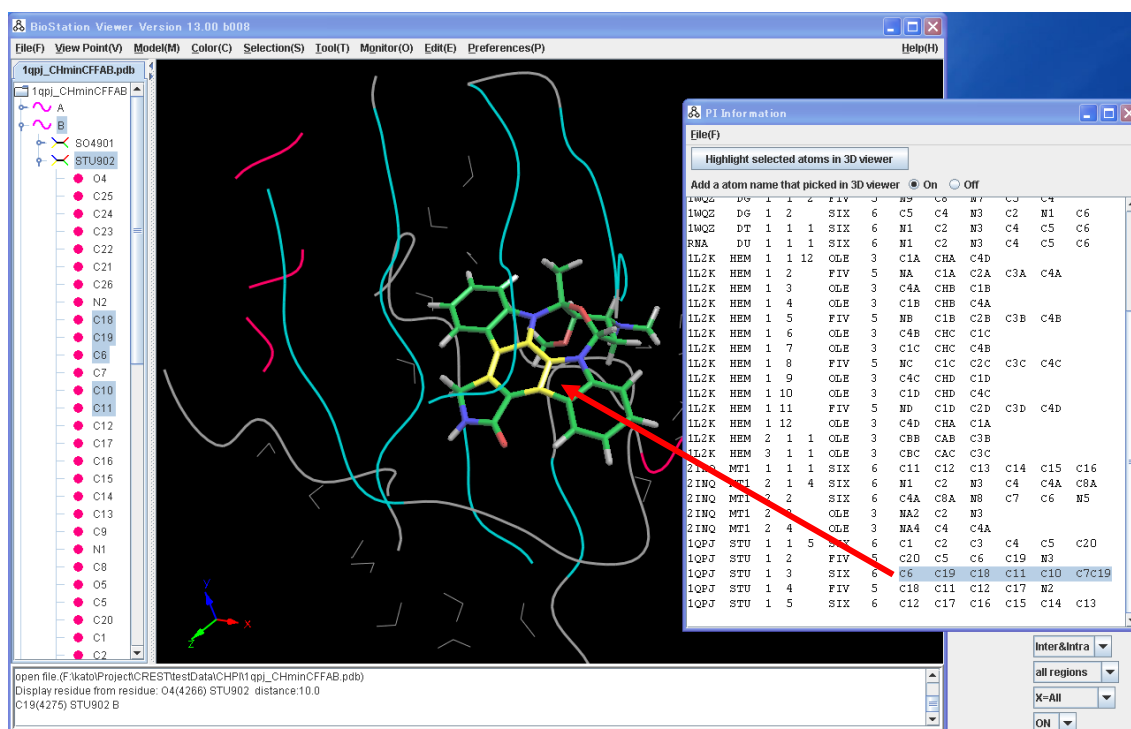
BioStation Viewer Version 13.00 b008

File(F) View Point(V) Model(M) Color(C) Selection(S) Tool(T) Monitor(O) Edit(E) Preferences(P) Help(H)

1qpj_CHminCFFAB.pdb

1qpj_CHminCFFAB
A
B
SO4901
STU902
O4
C25
C24
C23
C22
C21
C26
N2
C18
C19
C6
C7
C10
C11
C12
C17
C16
C15
C14
C13
C9
N1
C8
O5
C5
C20
C1
C2

PI Information

File(F)

Highlight selected atoms in 3D viewer

Add a atom name that picked in 3D viewer On Off

| | | | | | | | | | | | | | | |
|---|---|---|---|---|---|---|---|---|---|---|---|---|---|---|
| 1WQZ | DG | 1 | 1 | 2 | FIV | 5 | N9 | C8 | N7 | C5 | C4 | | | |
| 1WQZ | DG | 1 | 2 | | SIX | 6 | C5 | C4 | N3 | C2 | N1 | C6 | | |
| 1WQZ | DT | 1 | 1 | 1 | SIX | 6 | N1 | C2 | N3 | C4 | C5 | C6 | | |
| RNA | DU | 1 | 1 | 1 | SIX | 6 | N1 | C2 | N3 | C4 | C5 | C6 | | |
| 1L2K | HEM | 1 | 1 | 12 | OLE | 3 | C1A | CHA | C4D | | | | | |
| 1L2K | HEM | 1 | 2 | | FIV | 5 | NA | C1A | C2A | C3A | C4A | | | |
| 1L2K | HEM | 1 | 3 | | OLE | 3 | C4A | CHB | C1B | | | | | |
| 1L2K | HEM | 1 | 4 | | OLE | 3 | C1B | CHB | C4A | | | | | |
| 1L2K | HEM | 1 | 5 | | FIV | 5 | NB | C1B | C2B | C3B | C4B | | | |
| 1L2K | HEM | 1 | 6 | | OLE | 3 | C4B | CHC | C1C | | | | | |
| 1L2K | HEM | 1 | 7 | | OLE | 3 | C1C | CHC | C4B | | | | | |
| 1L2K | HEM | 1 | 8 | | FIV | 5 | NC | C1C | C2C | C3C | C4C | | | |
| 1L2K | HEM | 1 | 9 | | OLE | 3 | C4C | CHD | C1D | | | | | |
| 1L2K | HEM | 1 | 10 | | OLE | 3 | C1D | CHD | C4C | | | | | |
| 1L2K | HEM | 1 | 11 | | FIV | 5 | ND | C1D | C2D | C3D | C4D | | | |
| 1L2K | HEM | 1 | 12 | | OLE | 3 | C4D | CHA | C1A | | | | | |
| 1L2K | HEM | 2 | 1 | 1 | OLE | 3 | CBB | CAB | C3B | | | | | |
| 1L2K | HEM | 3 | 1 | 1 | OLE | 3 | CBC | CAC | C3C | | | | | |
| 2INQ | MT1 | 1 | 1 | 1 | SIX | 6 | C11 | C12 | C13 | C14 | C15 | C16 | | |
| 2INQ | MT1 | 2 | 1 | 4 | SIX | 6 | N1 | C2 | N3 | C4 | C4A | C8A | | |
| 2INQ | MT1 | 2 | 2 | | SIX | 6 | C4A | C8A | N8 | C7 | C6 | N5 | | |
| 2INQ | MT1 | 2 | 3 | | OLE | 3 | NA2 | C2 | N3 | | | | | |
| 2INQ | MT1 | 2 | 4 | | OLE | 3 | NA4 | C4 | C4A | | | | | |
| 1QPJ | STU | 1 | 1 | 5 | SIX | 6 | C1 | C2 | C3 | C4 | C5 | C20 | | |
| 1QPJ | STU | 1 | 2 | | FIV | 5 | C20 | C5 | C6 | C19 | N3 | | | |
| 1QPJ | STU | 1 | 3 | | SIX | 6 | C6 | C19 | C18 | C11 | C10 | C7C19 | | |
| 1QPJ | STU | 1 | 4 | | FIV | 5 | C18 | C11 | C12 | C17 | N2 | | | |
| 1QPJ | STU | 1 | 5 | | SIX | 6 | C12 | C17 | C16 | C15 | C14 | C13 | | |

Inter&Intra
all regions
X=All
ON

open file.(F:\kato\Project\CREST\testData\CHPI\1qpj_CHminCFFAB.pdb)
Display residue from residue: O4(4266) STU902 distance:10.0
C19(4275) STU902 B